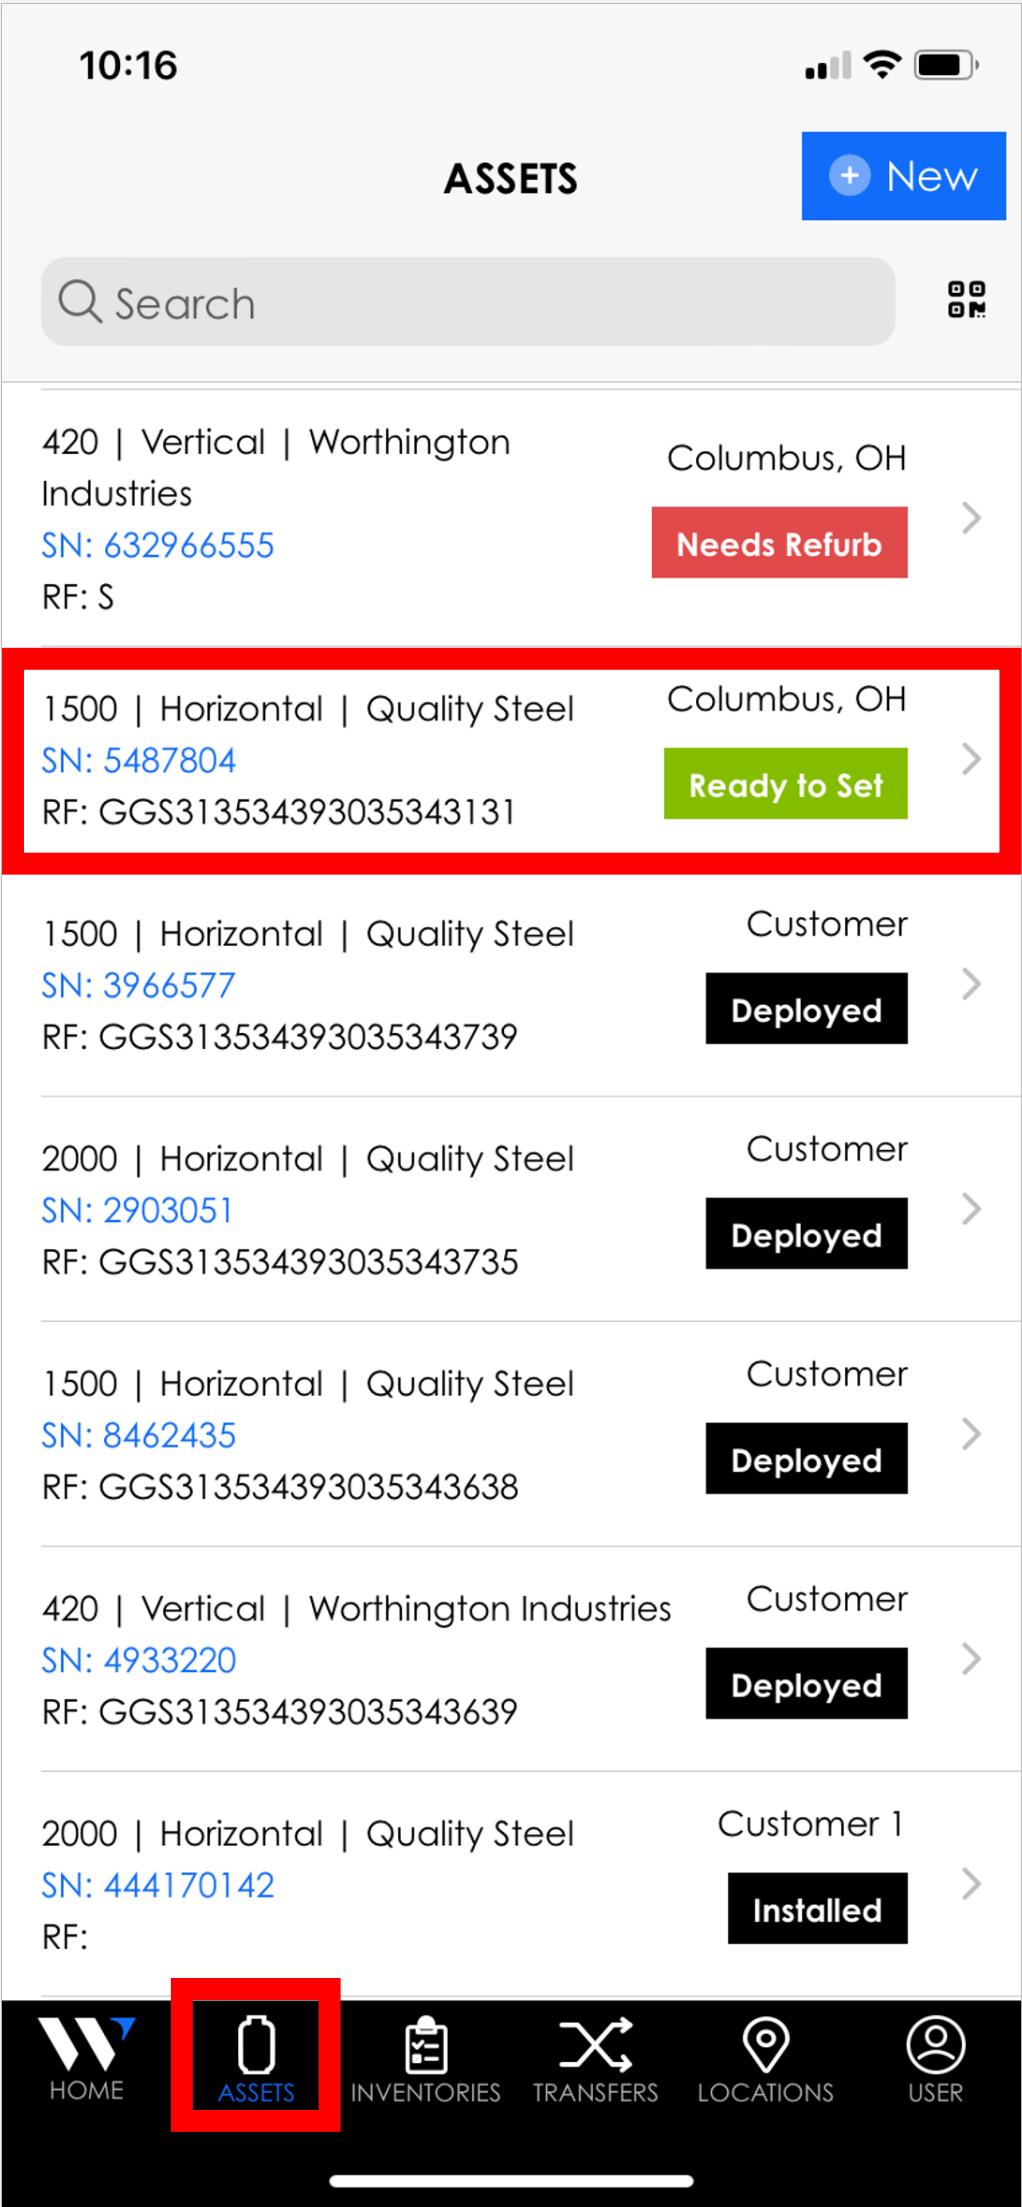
10:16

ASSETS

+ New

Search

420 | Vertical | Worthington Industries
SN: 632966555
RF: S
Columbus, OH
Needs Refurb

1500 | Horizontal | Quality Steel
SN: 5487804
RF: GGS31353439303534313l
Columbus, OH
Ready to Set

1500 | Horizontal | Quality Steel
SN: 3966577
RF: GGS313534393035343739
Customer
Deployed

2000 | Horizontal | Quality Steel
SN: 2903051
RF: GGS313534393035343735
Customer
Deployed

1500 | Horizontal | Quality Steel
SN: 8462435
RF: GGS313534393035343638
Customer
Deployed

420 | Vertical | Worthington Industries
SN: 4933220
RF: GGS313534393035343639
Customer
Deployed

2000 | Horizontal | Quality Steel
SN: 444170142
RF:
Customer 1
Installed

HOME ASSETS INVENTORIES TRANSFERS LOCATIONS USER